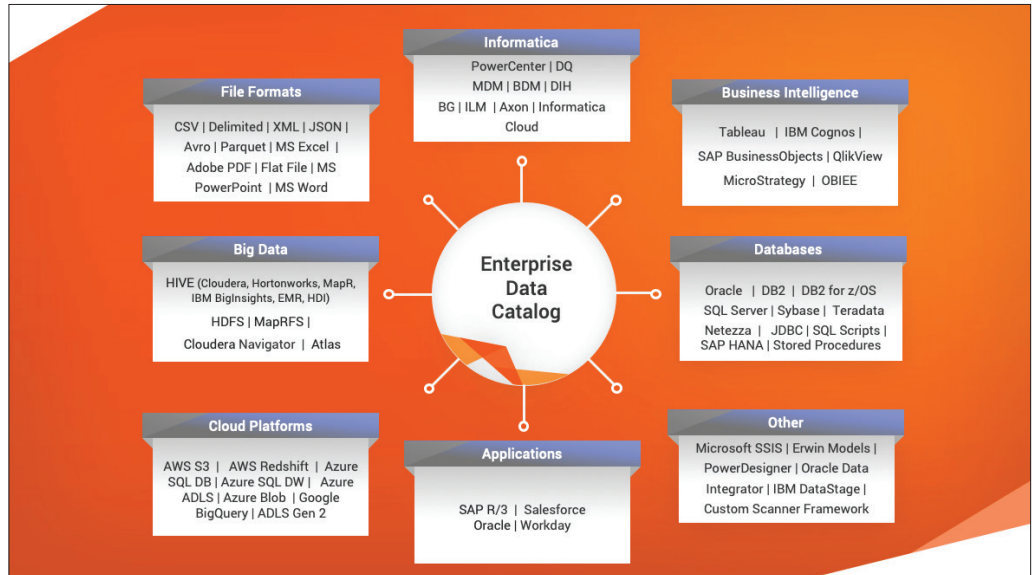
Informatica

PowerCenter | DQ
MDM | BDM | DIH
BG | ILM | Axon | Informatica Cloud

File Formats

CSV | Delimited | XML | JSON | Avro | Parquet | MS Excel | Adobe PDF | Flat File | MS PowerPoint | MS Word

Business Intelligence

Tableau | IBM Cognos | SAP BusinessObjects | QlikView MicroStrategy | OBIEE

Big Data

HIVE (Cloudera, Hortonworks, MapR, IBM BigInsights, EMR, HDI)
HDFS | MapRFS |
Cloudera Navigator | Atlas

Enterprise Data Catalog

Databases

Oracle | DB2 | DB2 for z/OS SQL Server | Sybase | Teradata Netezza | JDBC | SQL Scripts | SAP HANA | Stored Procedures

Cloud Platforms

AWS S3 | AWS Redshift | Azure SQL DB | Azure SQL DW | Azure ADLS | Azure Blob | Google BigQuery | ADLS Gen 2

Applications

SAP R/3 | Salesforce
Oracle | Workday

Other

Microsoft SSIS | Erwin Models | PowerDesigner | Oracle Data Integrator | IBM DataStage | Custom Scanner Framework